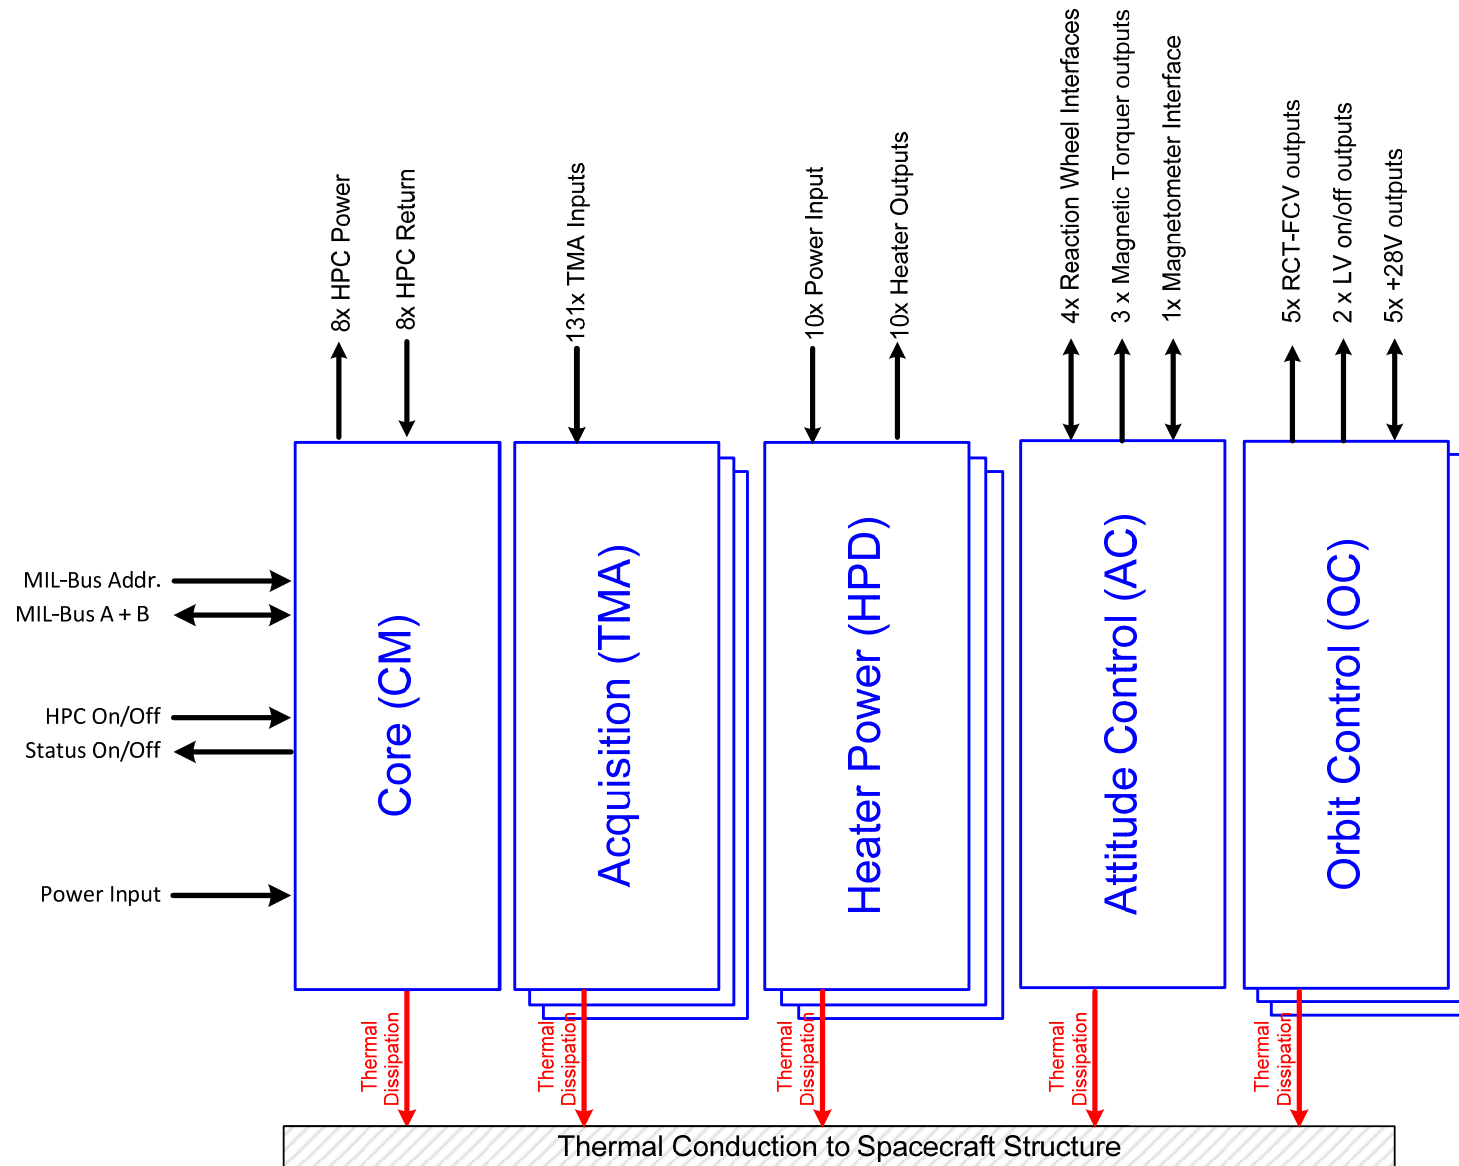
8x HPC Power
8x HPC Return
131x TMA Inputs
10x Power Input
10x Heater Outputs
4x Reaction Wheel Interfaces
3 x Magnetic Torquer outputs
1x Magnetometer Interface
5x RCT-FCV outputs
2 x LV on/off outputs
5x +28V outputs

MIL-Bus Addr.
MIL-Bus A + B
HPC On/Off
Status On/Off
Power Input

Core (CM)
Acquisition (TMA)
Heater Power (HPD)
Attitude Control (AC)
Orbit Control (OC)

Thermal Dissipation
Thermal Dissipation
Thermal Dissipation
Thermal Dissipation
Thermal Dissipation

Thermal Conduction to Spacecraft Structure